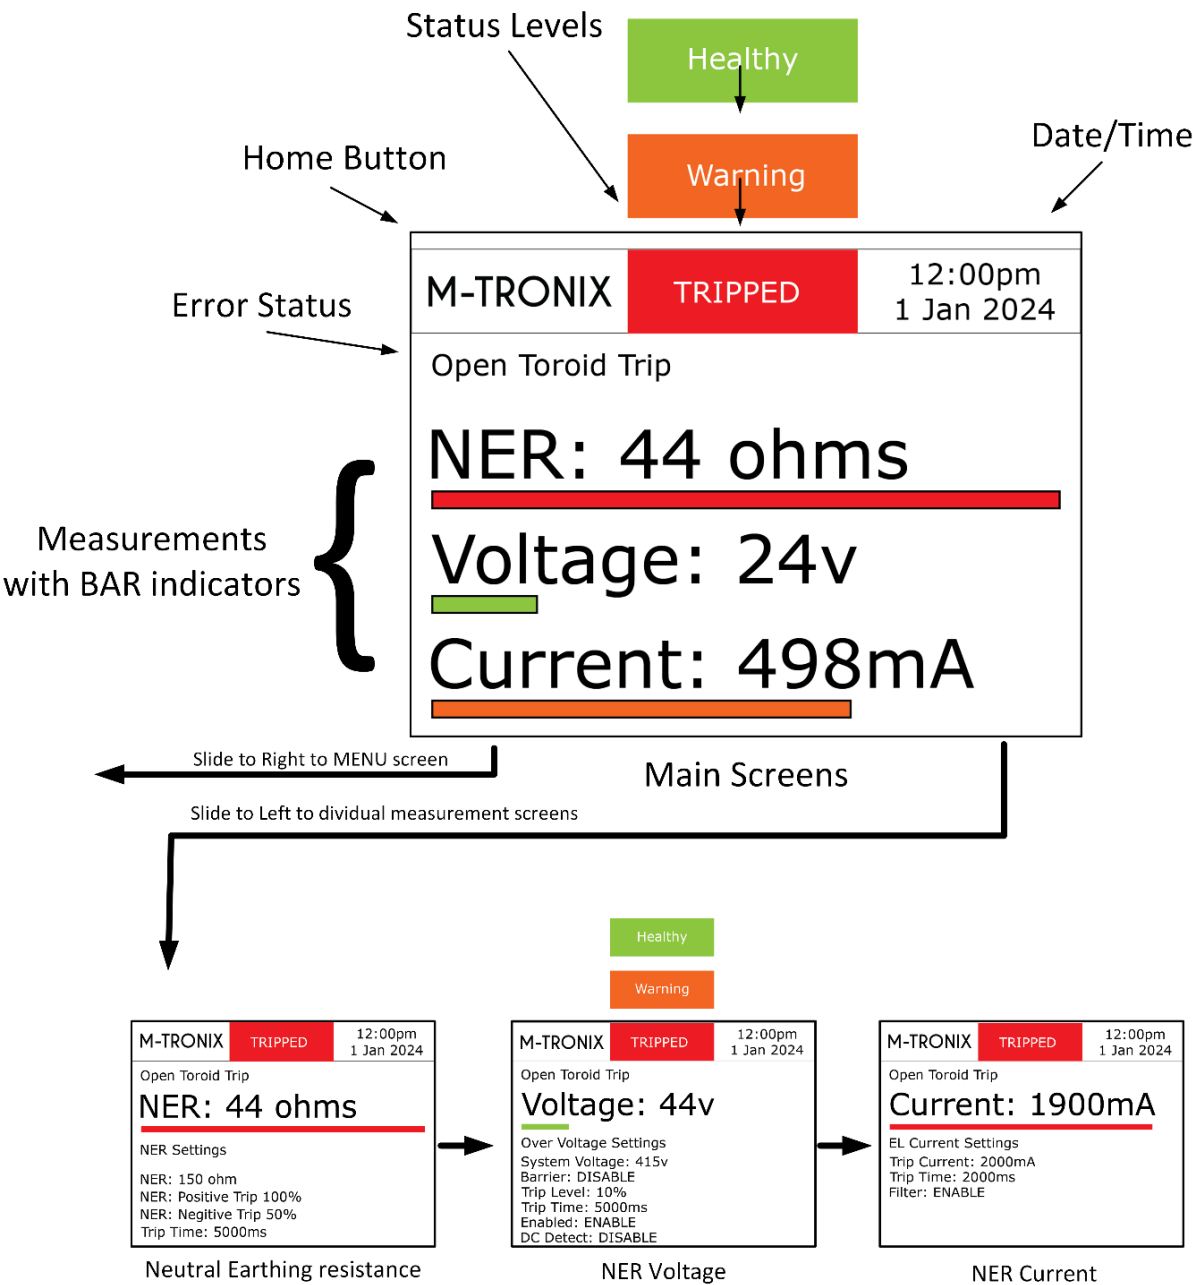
Status Levels

Healthy

Warning

Home Button

Date/Time

M-TRONIX

TRIPPED

12:00pm
1 Jan 2024

Error Status

Open Toroid Trip

NER: 44 ohms

Measurements with BAR indicators

Voltage: 24v

Current: 498mA

Slide to Right to MENU screen

Main Screens

Slide to Left to dividual measurement screens

Healthy

Warning

M-TRONIX

TRIPPED

12:00pm
1 Jan 2024

Open Toroid Trip

NER: 44 ohms

NER Settings

NER: 150 ohm
NER: Positive Trip 100%
NER: Negitive Trip 50%
Trip Time: 5000ms

Neutral Earthing resistance

M-TRONIX

TRIPPED

12:00pm
1 Jan 2024

Open Toroid Trip

Voltage: 44v

Over Voltage Settings
System Voltage: 415v
Barrier: DISABLE
Trip Level: 10%
Trip Time: 5000ms
Enabled: ENABLE
DC Detect: DISABLE

NER Voltage

M-TRONIX

TRIPPED

12:00pm
1 Jan 2024

Open Toroid Trip

Current: 1900mA

EL Current Settings
Trip Current: 2000mA
Trip Time: 2000ms
Filter: ENABLE

NER Current